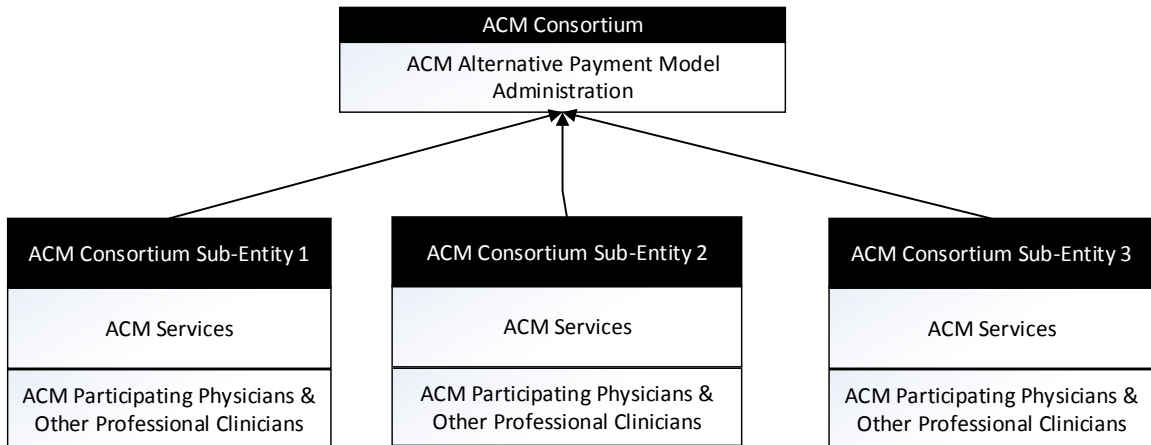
ACM Consortium

ACM Alternative Payment Model Administration

ACM Consortium Sub-Entity 1

ACM Services

ACM Participating Physicians & Other Professional Clinicians

ACM Consortium Sub-Entity 2

ACM Services

ACM Participating Physicians & Other Professional Clinicians

ACM Consortium Sub-Entity 3

ACM Services

ACM Participating Physicians & Other Professional Clinicians